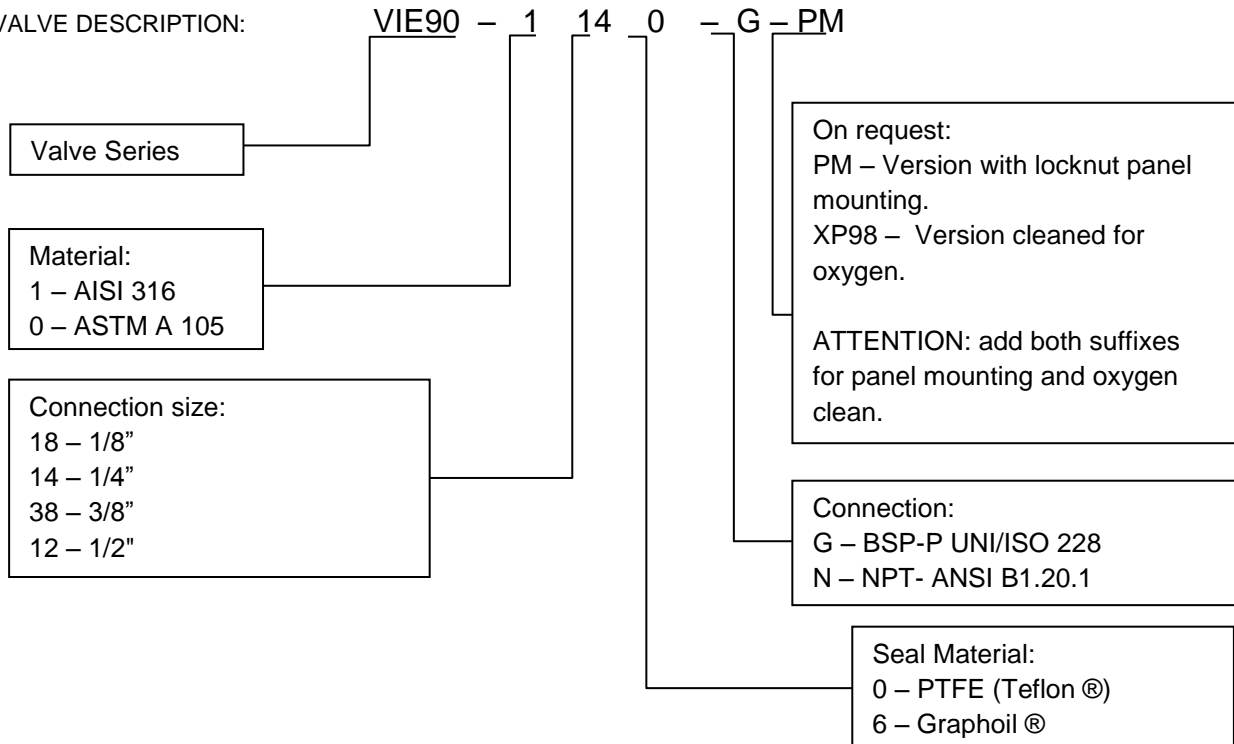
VALVE DESCRIPTION: VIE90 – 1 14 0 – G – PM

Valve Series

Material:
1 – AISI 316
0 – ASTM A 105

Connection size:
18 – 1/8"
14 – 1/4"
38 – 3/8"
12 – 1/2"

On request:
PM – Version with locknut panel mounting.
XP98 – Version cleaned for oxygen.

ATTENTION: add both suffixes for panel mounting and oxygen clean.

Connection:
G – BSP-P UNI/ISO 228
N – NPT- ANSI B1.20.1

Seal Material:
0 – PTFE (Teflon ®)
6 – Graphoil ®